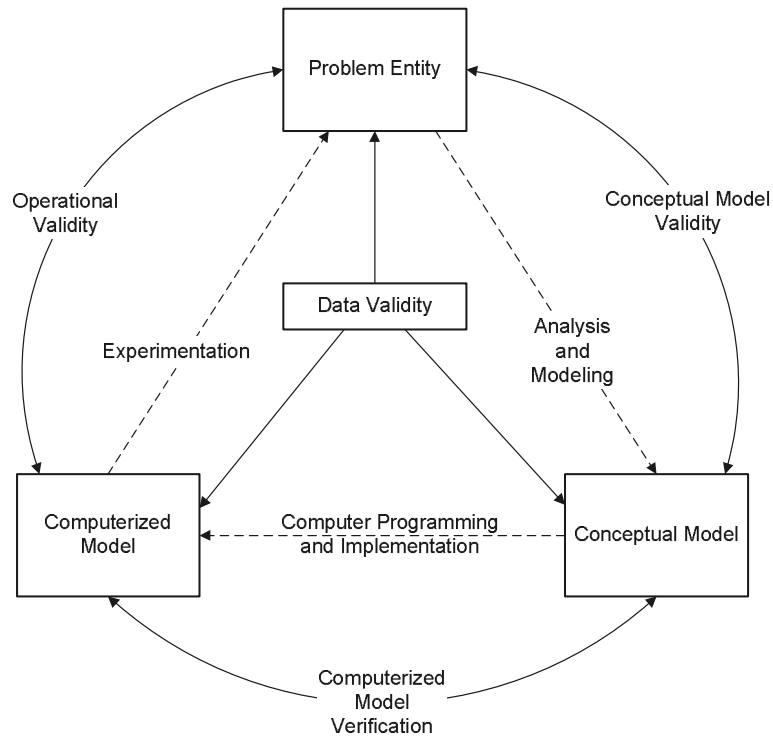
Problem Entity

Operational Validity

Conceptual Model Validity

Data Validity

Experimentation

Analysis and Modeling

Computerized Model

Computer Programming and Implementation

Conceptual Model

Computerized Model Verification